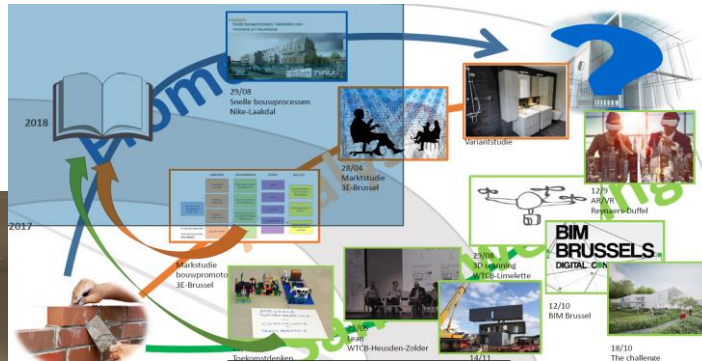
2018

2017

29/08
Snelle bouwprocessen
Nike-Laakdal

28/04
Marktstudie
3E-Brussel

Variantstudie

12/9
AR/VR
Reynaers-Duffel

Markstudie
bouwpromoto
3E-Brussel

25/08
3D scanning
WTCB-Limelette

BIM
BRUSSELS
DIGITAL C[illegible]

12/10
BIM Brussel

Lean
WTCB-Heusden-Zolder

Toekomstdenken

14/11

18/10
The challenge